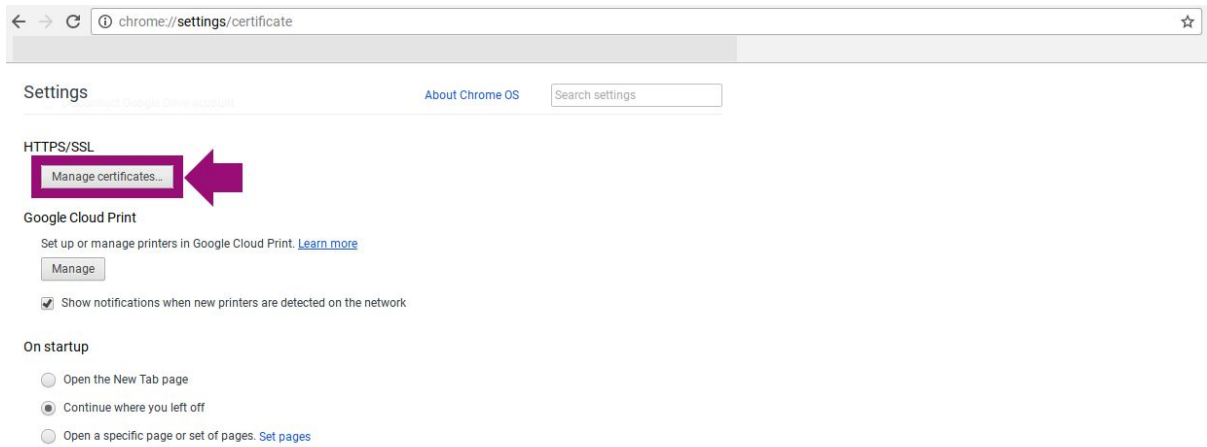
chrome://settings/certificate

Settings

Disconnect Google Drive account

About Chrome OS

Search settings

HTTPS/SSL

Manage certificates...

Google Cloud Print

Set up or manage printers in Google Cloud Print. Learn more

Manage

Show notifications when new printers are detected on the network

On startup

Open the New Tab page

Continue where you left off

Open a specific page or set of pages. Set pages